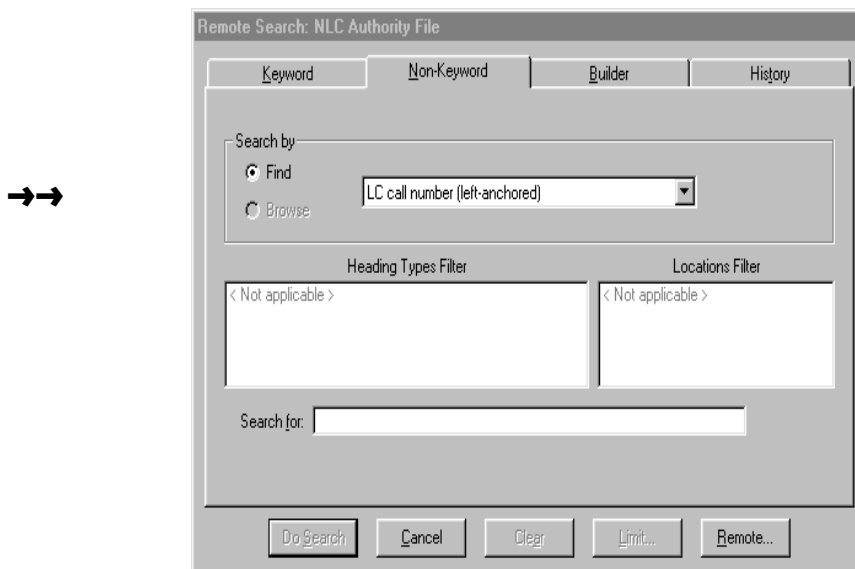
→→

Remote Search: NLC Authority File

Keyword | Non-Keyword | Builder | History

Search by
Find
Browse

LC call number (left-anchored)

Heading Types Filter
< Not applicable >

Locations Filter
< Not applicable >

Search for:

Do Search | Cancel | Clear | Limit... | Remote...